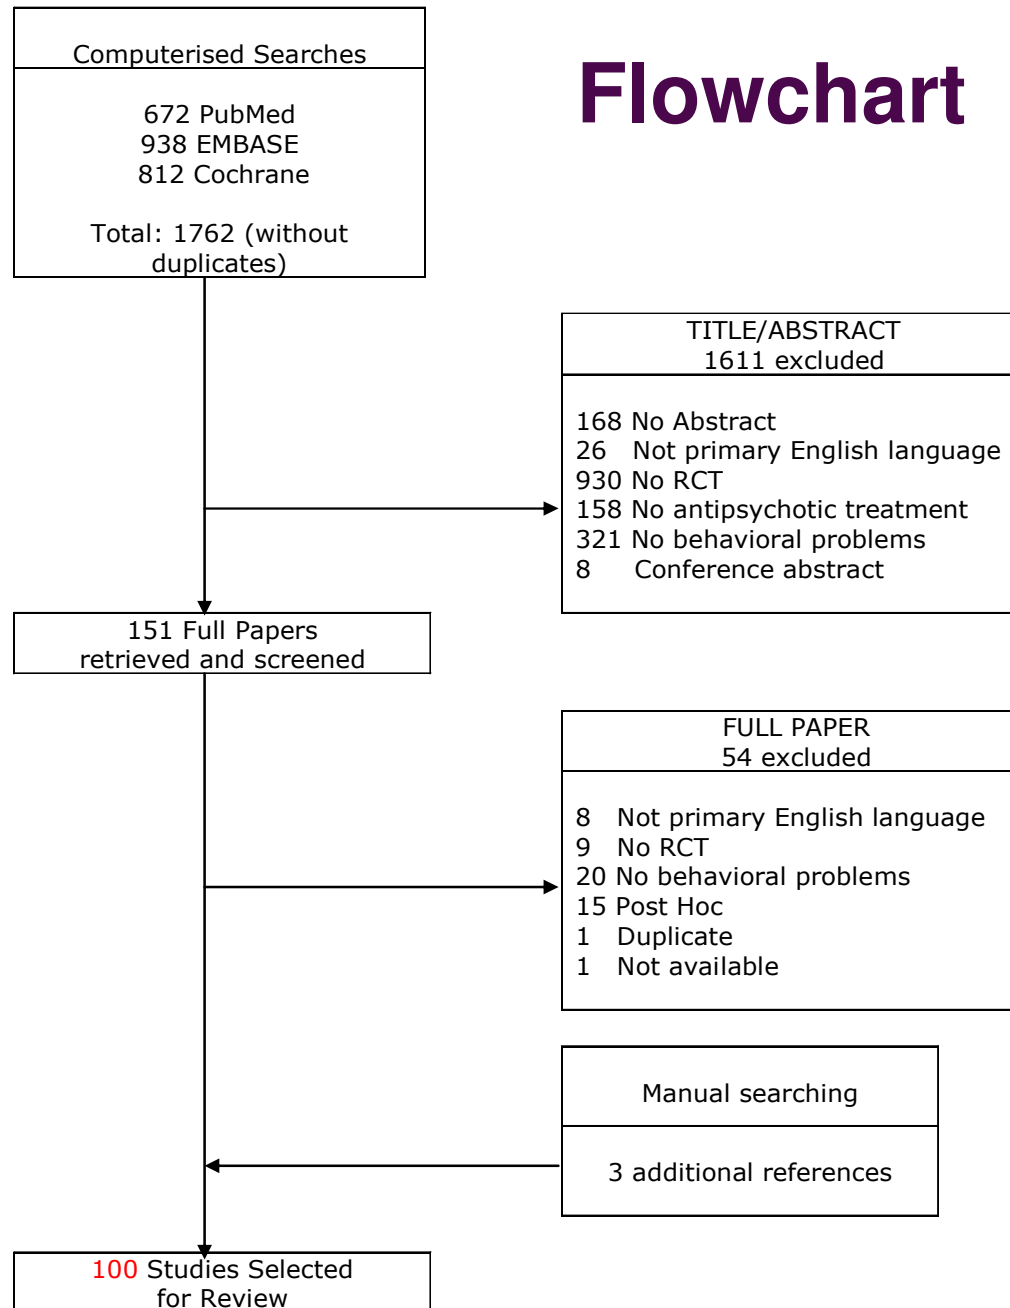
Computerised Searches

672 PubMed
938 EMBASE
812 Cochrane

Total: 1762 (without duplicates)

Flowchart

TITLE/ABSTRACT
1611 excluded

168 No Abstract
26 Not primary English language
930 No RCT
158 No antipsychotic treatment
321 No behavioral problems
8 Conference abstract

151 Full Papers
retrieved and screened

FULL PAPER
54 excluded

8 Not primary English language
9 No RCT
20 No behavioral problems
15 Post Hoc
1 Duplicate
1 Not available

Manual searching

3 additional references

100 Studies Selected
for Review